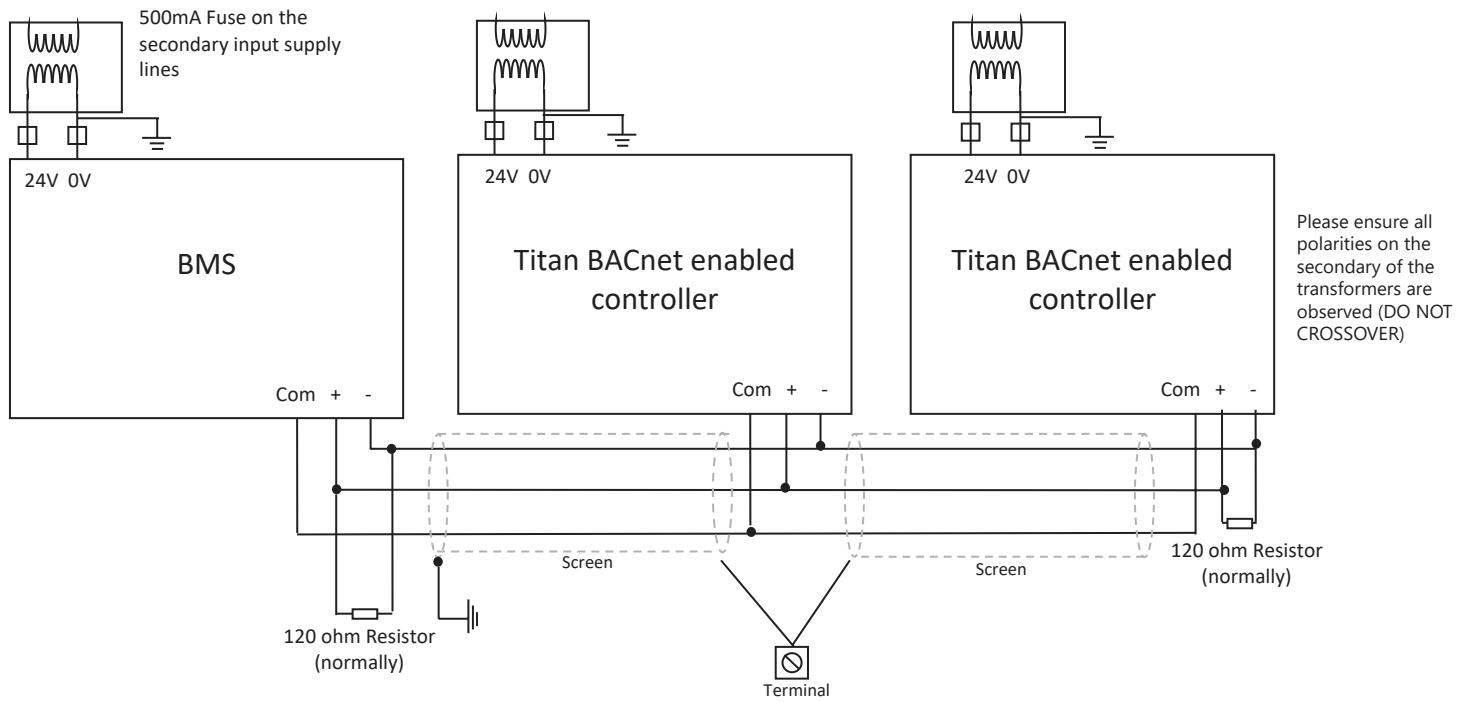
500mA Fuse on the secondary input supply lines

24V 0V

BMS

Com + -

24V 0V

Titan BACnet enabled controller

Com + -

24V 0V

Titan BACnet enabled controller

Com + -

Please ensure all polarities on the secondary of the transformers are observed (DO NOT CROSSOVER)

Screen

Screen

120 ohm Resistor (normally)

120 ohm Resistor (normally)

Terminal